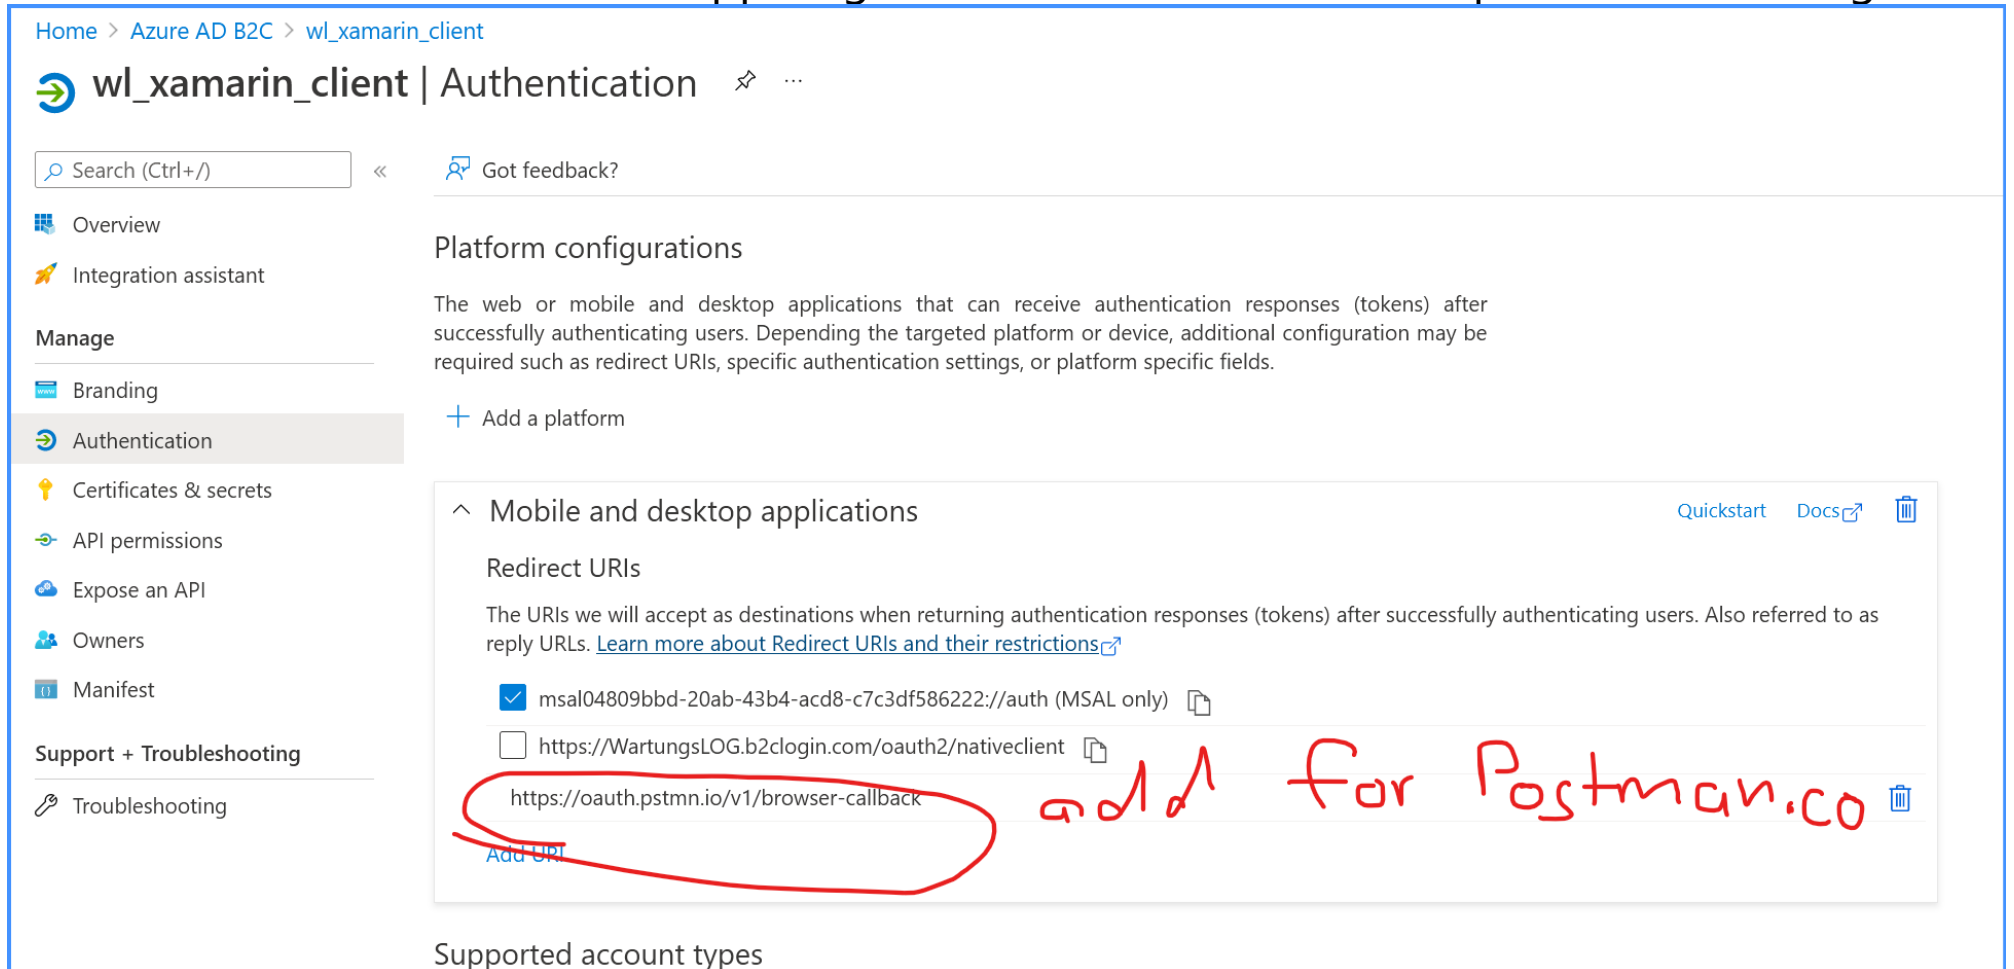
Home > Azure AD B2C > wl_xamarin_client

wl_xamarin_client | Authentication ...

Search (Ctrl+/) «

Overview

Integration assistant

Manage

Branding

Authentication

Certificates & secrets

API permissions

Expose an API

Owners

Manifest

Support + Troubleshooting

Troubleshooting

Got feedback?

Platform configurations

The web or mobile and desktop applications that can receive authentication responses (tokens) after successfully authenticating users. Depending the targeted platform or device, additional configuration may be required such as redirect URIs, specific authentication settings, or platform specific fields.

+ Add a platform

Mobile and desktop applications

Quickstart Docs

Redirect URIs

The URIs we will accept as destinations when returning authentication responses (tokens) after successfully authenticating users. Also referred to as reply URLs. Learn more about Redirect URIs and their restrictions

msal04809bbd-20ab-43b4-acd8-c7c3df586222://auth (MSAL only)

https://WartungsLOG.b2clogin.com/oauth2/nativeclient

https://oauth.pstmn.io/v1/browser-callback

add for Postman.co

Add URI

Supported account types